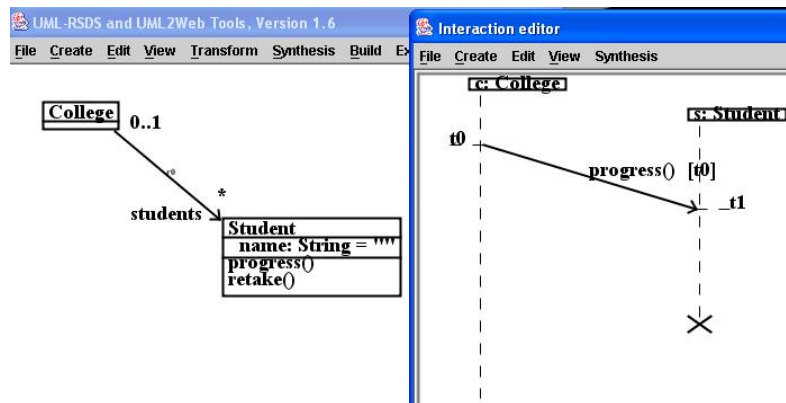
UML-RSDS and UML2Web Tools, Version 1.6

File Create Edit View Transform Synthesis Build Ex

College 0..1

*

students

Student
name: String = ""
progress()
retake()

Interaction editor

File Create Edit View Synthesis

c: College

s: Student

t0

progress() [t0]

_t1